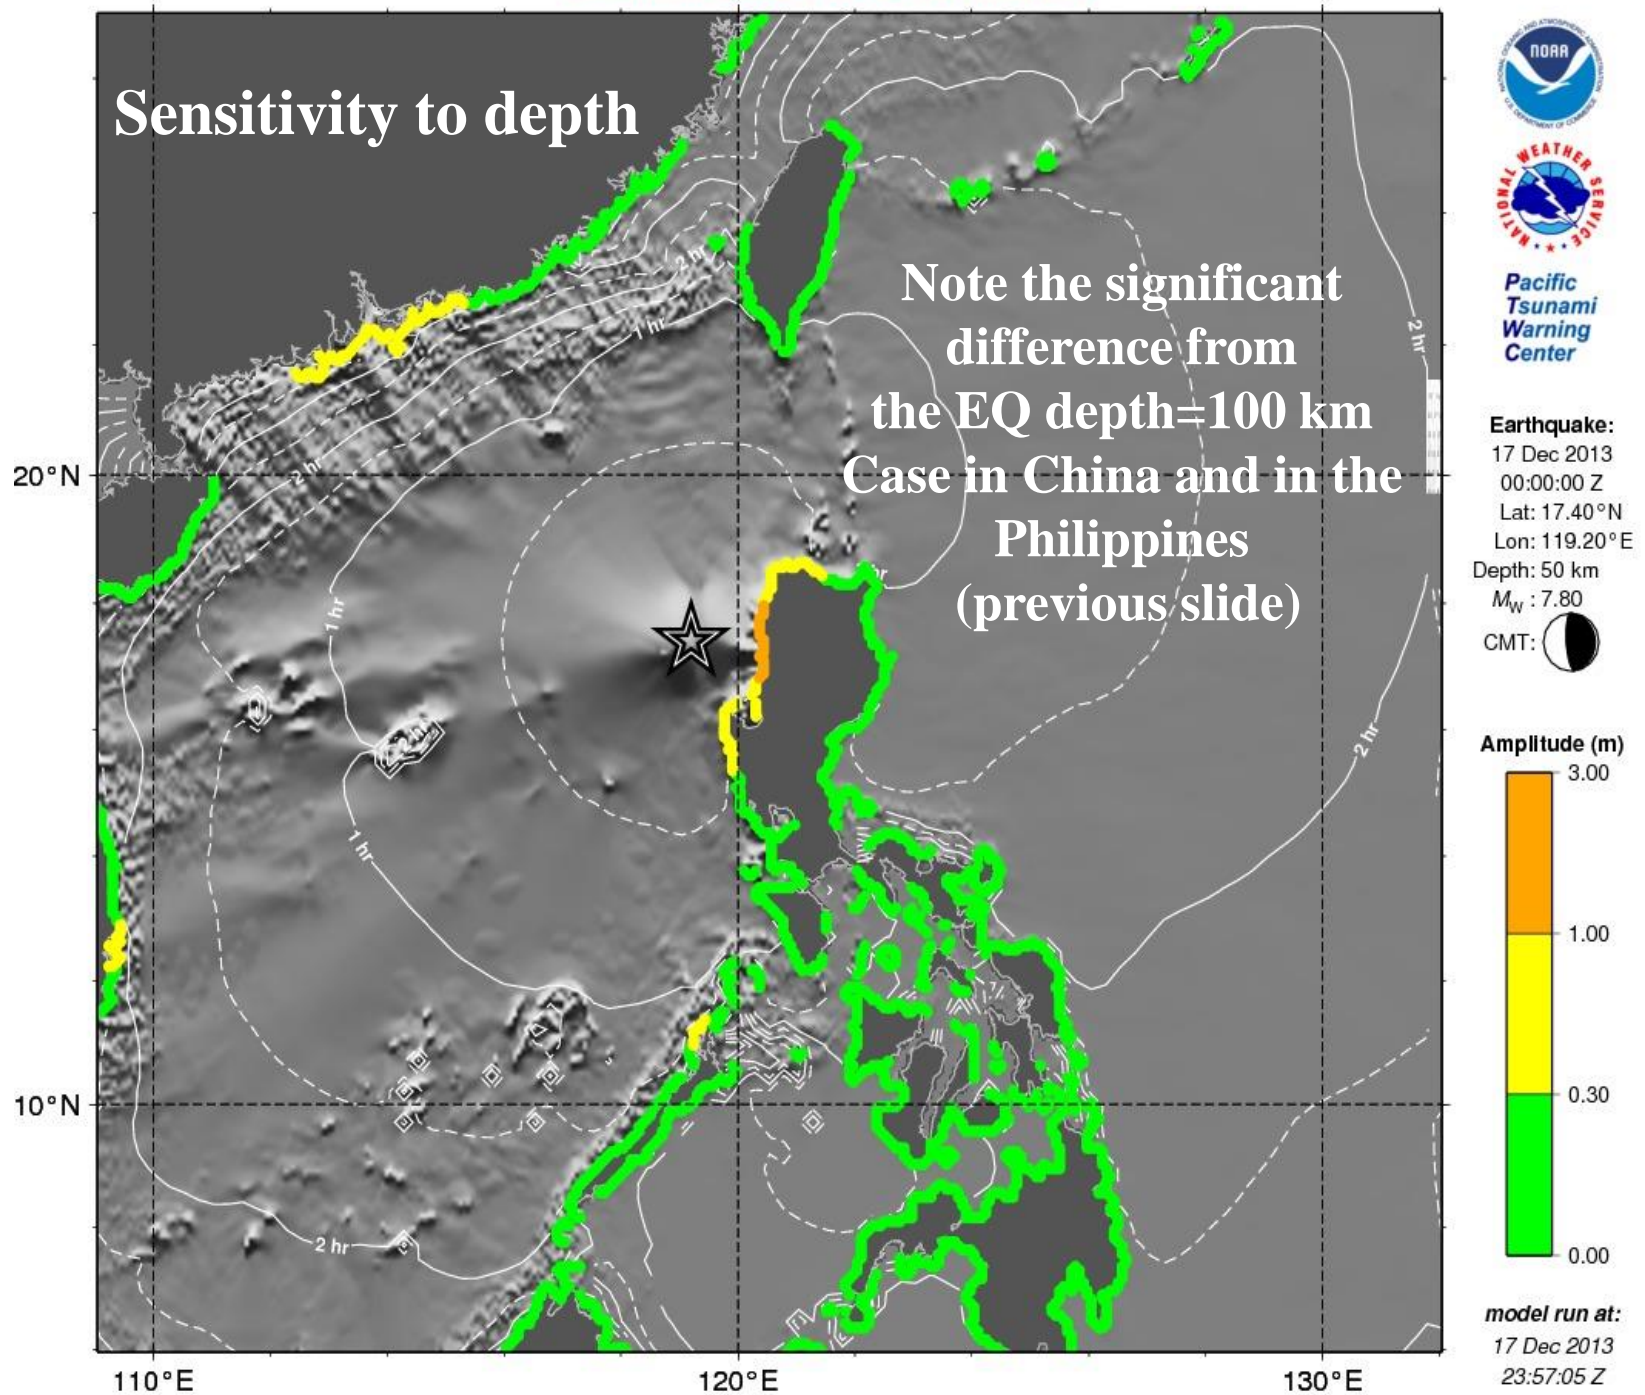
Sensitivity to depth

Note the significant difference from the EQ depth=100 km Case in China and in the Philippines (previous slide)

NOAA

NATIONAL WEATHER SERVICE

Pacific Tsunami Warning Center

Earthquake:
17 Dec 2013
00:00:00 Z
Lat: 17.40°N
Lon: 119.20°E
Depth: 50 km
$M_W$ : 7.80
CMT:

Amplitude (m)
3.00
1.00
0.30
0.00

model run at:
17 Dec 2013
23:57:05 Z

1 hr
1 hr
1 hr
1 hr
2 hr
2 hr
2 hr
2 hr
2 hr

20°N
10°N
110°E
120°E
130°E